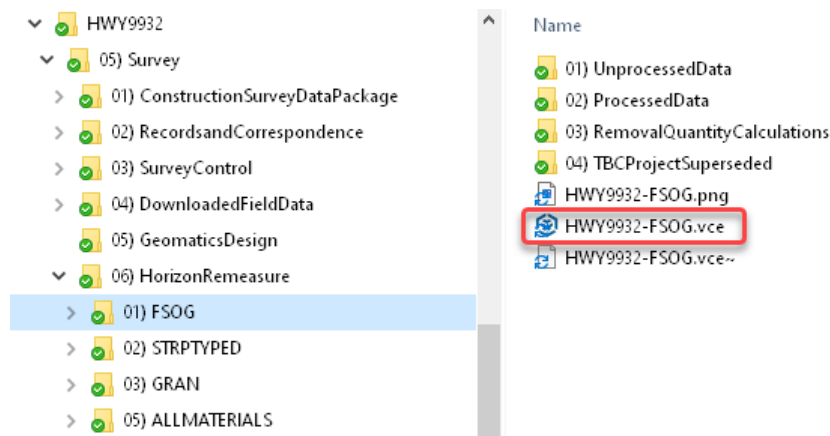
HWY9932
05) Survey
01) ConstructionSurveyDataPackage
02) RecordsandCorrespondence
03) SurveyControl
04) DownloadedFieldData
05) GeomaticsDesign
06) HorizonRemeasure
01) FSOG
02) STRPTYPED
03) GRAN
05) ALLMATERIALS

Name
01) UnprocessedData
02) ProcessedData
03) RemovalQuantityCalculations
04) TBCProjectSuperseded
HWY9932-FSOG.png
HWY9932-FSOG.vce
HWY9932-FSOG.vce~